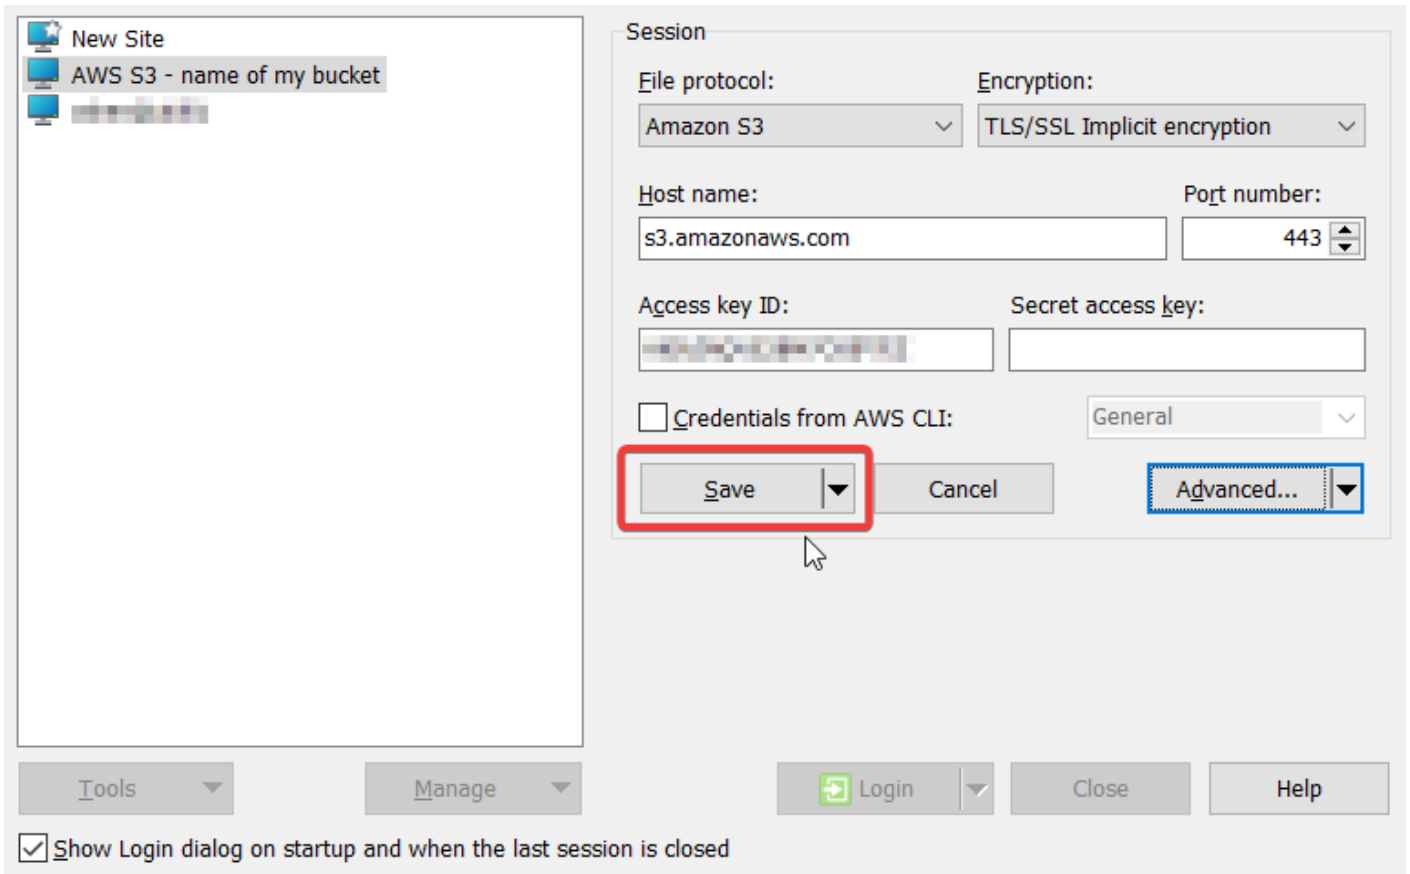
New Site
AWS S3 - name of my bucket
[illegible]

Session

File protocol:
Amazon S3

Encryption:
TLS/SSL Implicit encryption

Host name:
s3.amazonaws.com

Port number:
443

Access key ID:
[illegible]

Secret access key:

Credentials from AWS CLI:
General

Save
Cancel
Advanced...

Tools
Manage
Login
Close
Help

Show Login dialog on startup and when the last session is closed